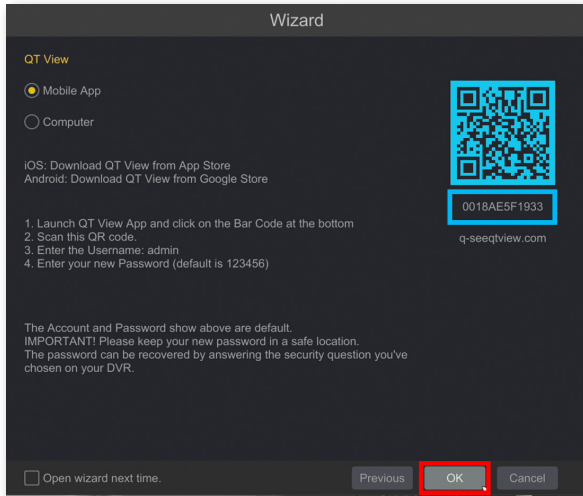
Wizard

QT View

Mobile App

Computer

iOS: Download QT View from App Store
Android: Download QT View from Google Store

1. Launch QT View App and click on the Bar Code at the bottom
2. Scan this QR code.
3. Enter the Username: admin
4. Enter your new Password (default is 123456)

0018AE5F1933

q-seeqtview.com

The Account and Password show above are default.
IMPORTANT! Please keep your new password in a safe location.
The password can be recovered by answering the security question you've chosen on your DVR.

Open wizard next time.

Previous

OK

Cancel